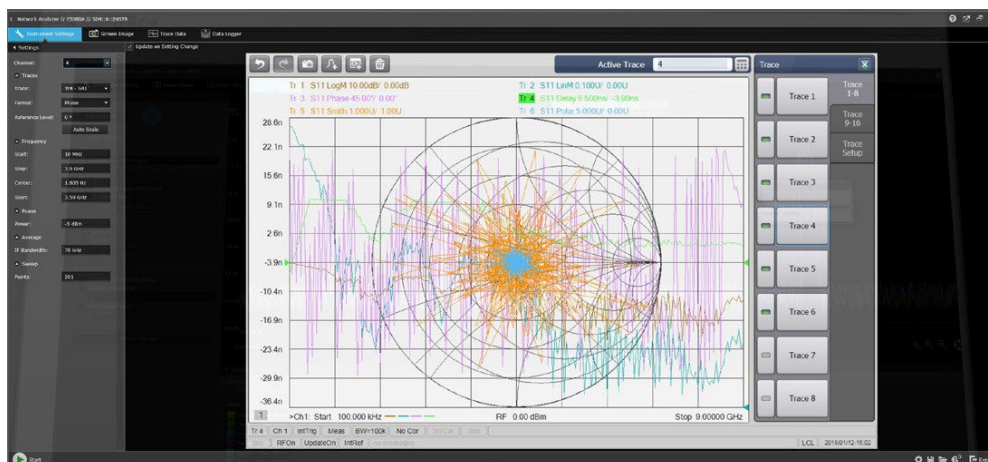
1 - Network Analyzer // E5080A // SIM::0::INSTR

Instrument Settings | Screen Image | Trace Data | Data Logger

Update on Setting Change

Settings

Channel: 4

Traces

Trace: Tr4 - S11

Format: Phase

Reference Level: 0 F

Auto Scale

Frequency

Start: 10 MHz

Stop: 3.6 GHz

Center: 1.805 Hz

Span: 3.59 GHz

Power

Power: -5 dBm

Average

IF Bandwidth: 70 kHz

Sweep

Points: 201

Active Trace 4

Tr 1 S11 LogM 10.00dB/ 0.00dB
Tr 2 S11 LinM 0.100U/ 0.00U
Tr 3 S11 Phase 45.00°/ 0.00°
Tr 4 S11 Delay 6.500ns/ -3.90ns
Tr 5 S11 Smith 1.000U/ 1.00U
Tr 6 S11 Polar 5.000U/ 0.00U

28.6n
22.1n
15.6n
9.1n
2.6n
-3.9n
-10.4n
-16.9n
-23.4n
-29.9n
-36.4n

1 >Ch1: Start 100.000 kHz
RF 0.00 dBm
Stop 9.00000 GHz

Tr 4 | Ch 1 | IntTrig | Meas | BW=100k | No Cor
RFOn | UpdateOn | IntRef
LCL 2016/01/12 15:02

Trace
Trace 1
Trace 2
Trace 3
Trace 4
Trace 5
Trace 6
Trace 7
Trace 8
Trace 1-8
Trace 9-16
Trace Setup

Start